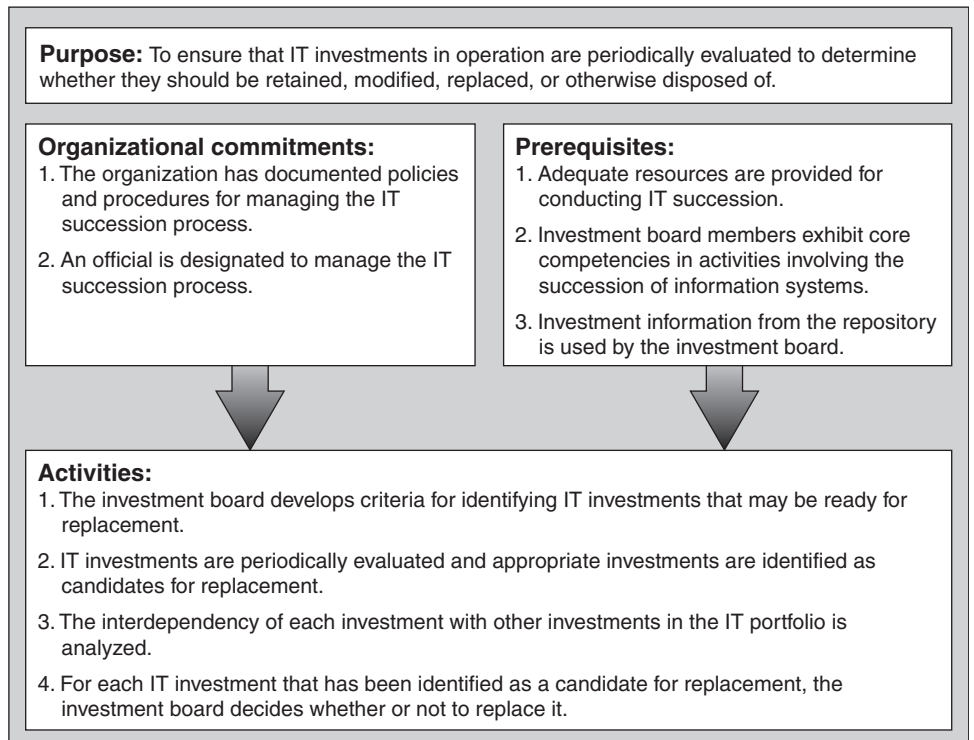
**Purpose:** To ensure that IT investments in operation are periodically evaluated to determine whether they should be retained, modified, replaced, or otherwise disposed of.

**Organizational commitments:**
1. The organization has documented policies and procedures for managing the IT succession process.
2. An official is designated to manage the IT succession process.

**Prerequisites:**
1. Adequate resources are provided for conducting IT succession.
2. Investment board members exhibit core competencies in activities involving the succession of information systems.
3. Investment information from the repository is used by the investment board.

**Activities:**
1. The investment board develops criteria for identifying IT investments that may be ready for replacement.
2. IT investments are periodically evaluated and appropriate investments are identified as candidates for replacement.
3. The interdependency of each investment with other investments in the IT portfolio is analyzed.
4. For each IT investment that has been identified as a candidate for replacement, the investment board decides whether or not to replace it.